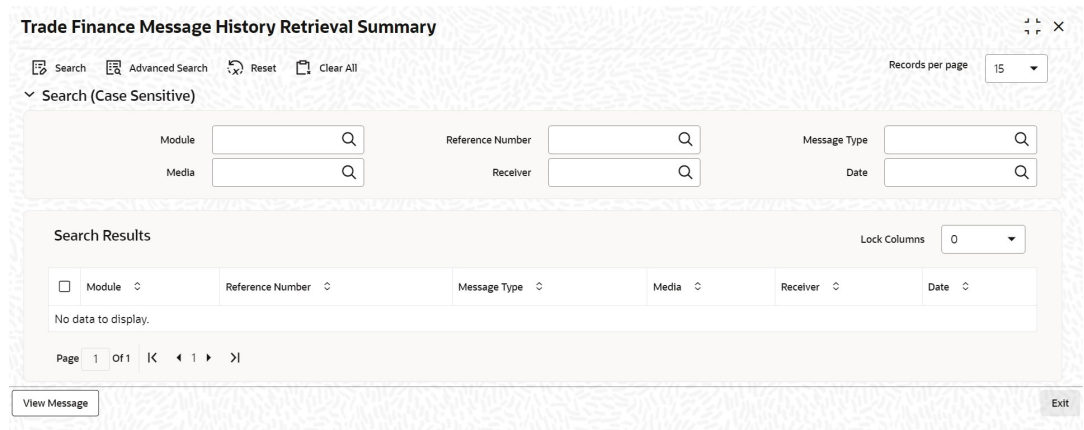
Trade Finance Message History Retrieval Summary

Search  Advanced Search  Reset  Clear All

Records per page 15

Search (Case Sensitive)

Module
Reference Number
Message Type
Media
Receiver
Date

Search Results

Lock Columns 0

| Module | Reference Number | Message Type | Media | Receiver | Date |
|---|---|---|---|---|---|
| No data to display. | | | | | |

Page 1 Of 1 |< ◂ 1 ▸ >|

View Message

Exit